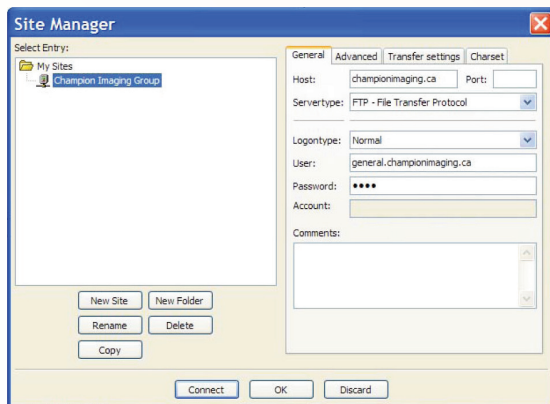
Site Manager

Select Entry:

My Sites
Champion Imaging Group

General | Advanced | Transfer settings | Charset

Host: championimaging.ca Port:

Servertype: FTP - File Transfer Protocol

Logontype: Normal

User: general.championimaging.ca

Password: ••••

Account:

Comments:

New Site | New Folder
Rename | Delete
Copy

Connect | OK | Discard